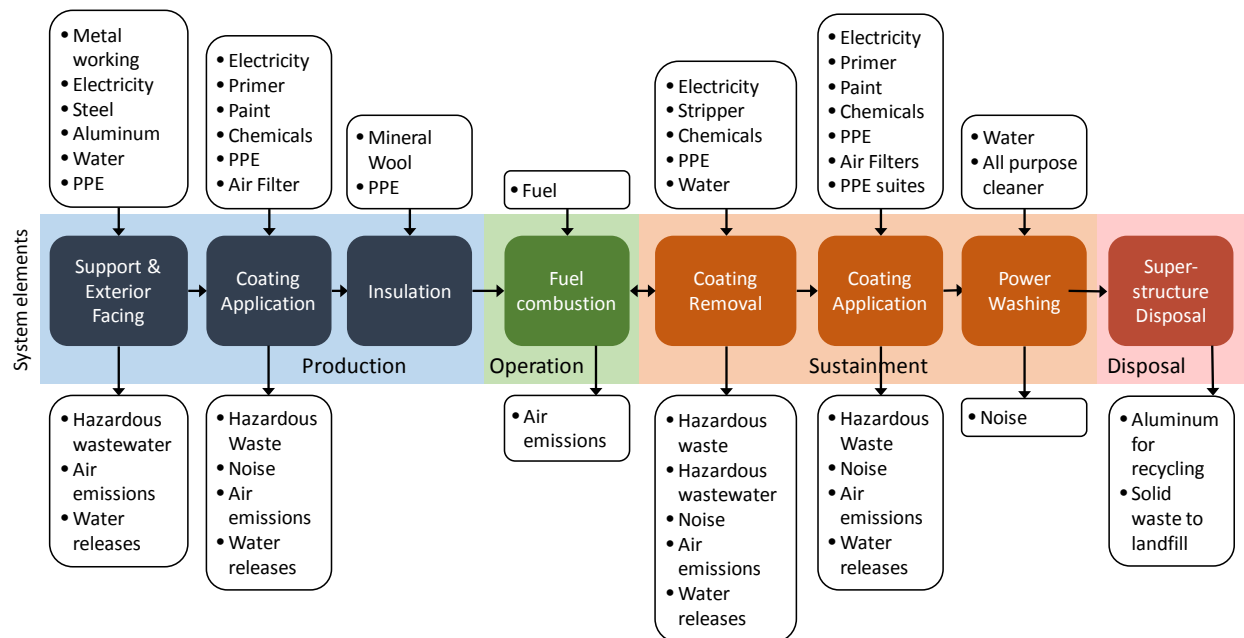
• Metal working
• Electricity
• Steel
• Aluminum
• Water
• PPE

• Electricity
• Primer
• Paint
• Chemicals
• PPE
• Air Filter

• Mineral Wool
• PPE

• Fuel

• Electricity
• Stripper
• Chemicals
• PPE
• Water

• Electricity
• Primer
• Paint
• Chemicals
• PPE
• Air Filters
• PPE suites

• Water
• All purpose cleaner

System elements

Support & Exterior Facing

Coating Application

Insulation

Fuel combustion

Coating Removal

Coating Application

Power Washing

Super-structure Disposal

Production

Operation

Sustainment

Disposal

• Hazardous wastewater
• Air emissions
• Water releases

• Hazardous Waste
• Noise
• Air emissions
• Water releases

• Air emissions

• Hazardous waste
• Hazardous wastewater
• Noise
• Air emissions
• Water releases

• Hazardous Waste
• Noise
• Air emissions
• Water releases

• Noise

• Aluminum for recycling
• Solid waste to landfill